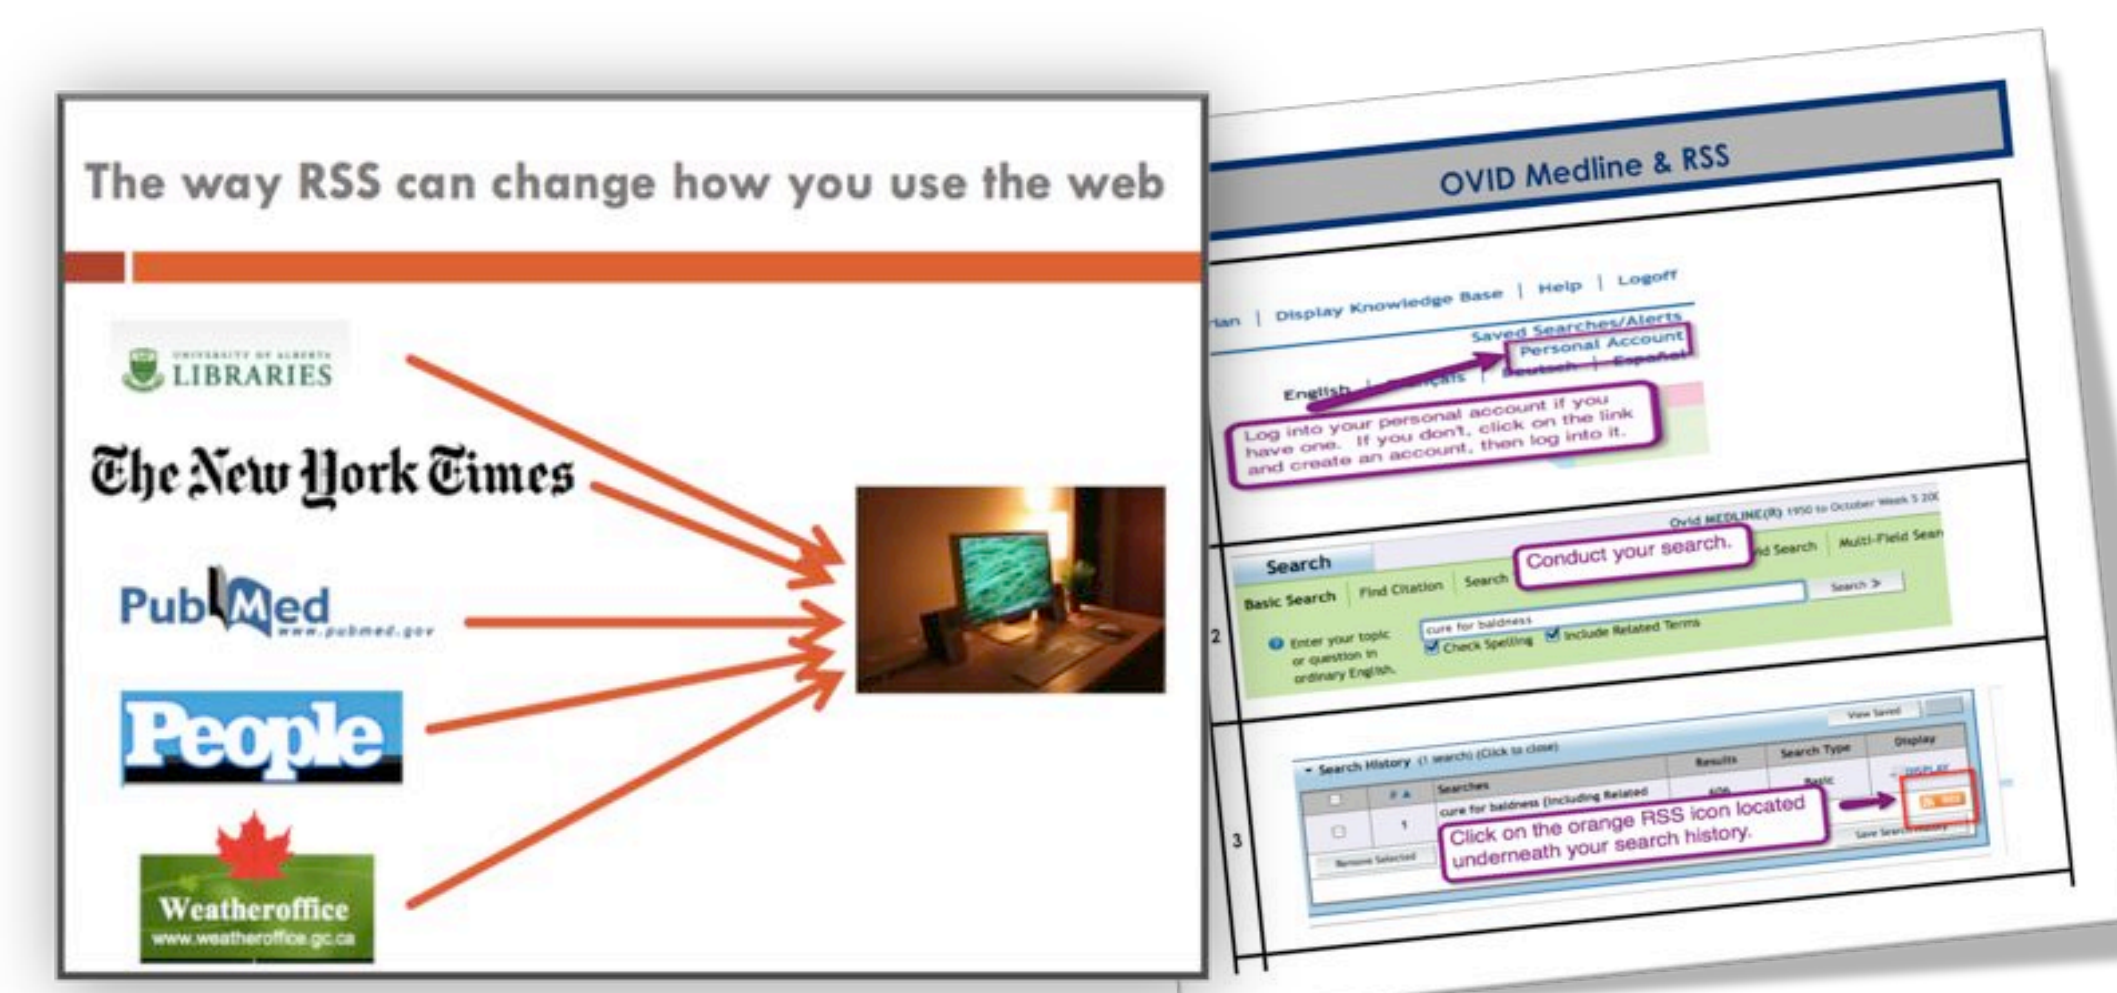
The way RSS can change how you use the web

UNIVERSITY OF ALBERTA LIBRARIES

The New York Times

PubMed www.pubmed.gov

People

Weatheroffice www.weatheroffice.gc.ca

OVID Medline & RSS

rian | Display Knowledge Base | Help | Logoff

Saved Searches/Alerts

Personal Account

English | Français | Deutsch | Español

Log into your personal account if you have one. If you don't, click on the link and create an account, then log into it.

Ovid MEDLINE(R) 1950 to October Week 5 200

Search

Conduct your search.

Basic Search | Find Citation | Search | Field Search | Multi-Field Sear

Search >

2

Enter your topic or question in ordinary English.

cure for baldness

Check Spelling

Include Related Terms

3

View Saved

Search History (1 search) (Click to close)

| | # ▲ | Searches | Results | Search Type | Display |
|---|---|---|---|---|---|
| | 1 | cure for baldness (including Related | 606 | Basic | DISPLAY |

Remove Selected

Save Search History

Click on the orange RSS icon located underneath your search history.